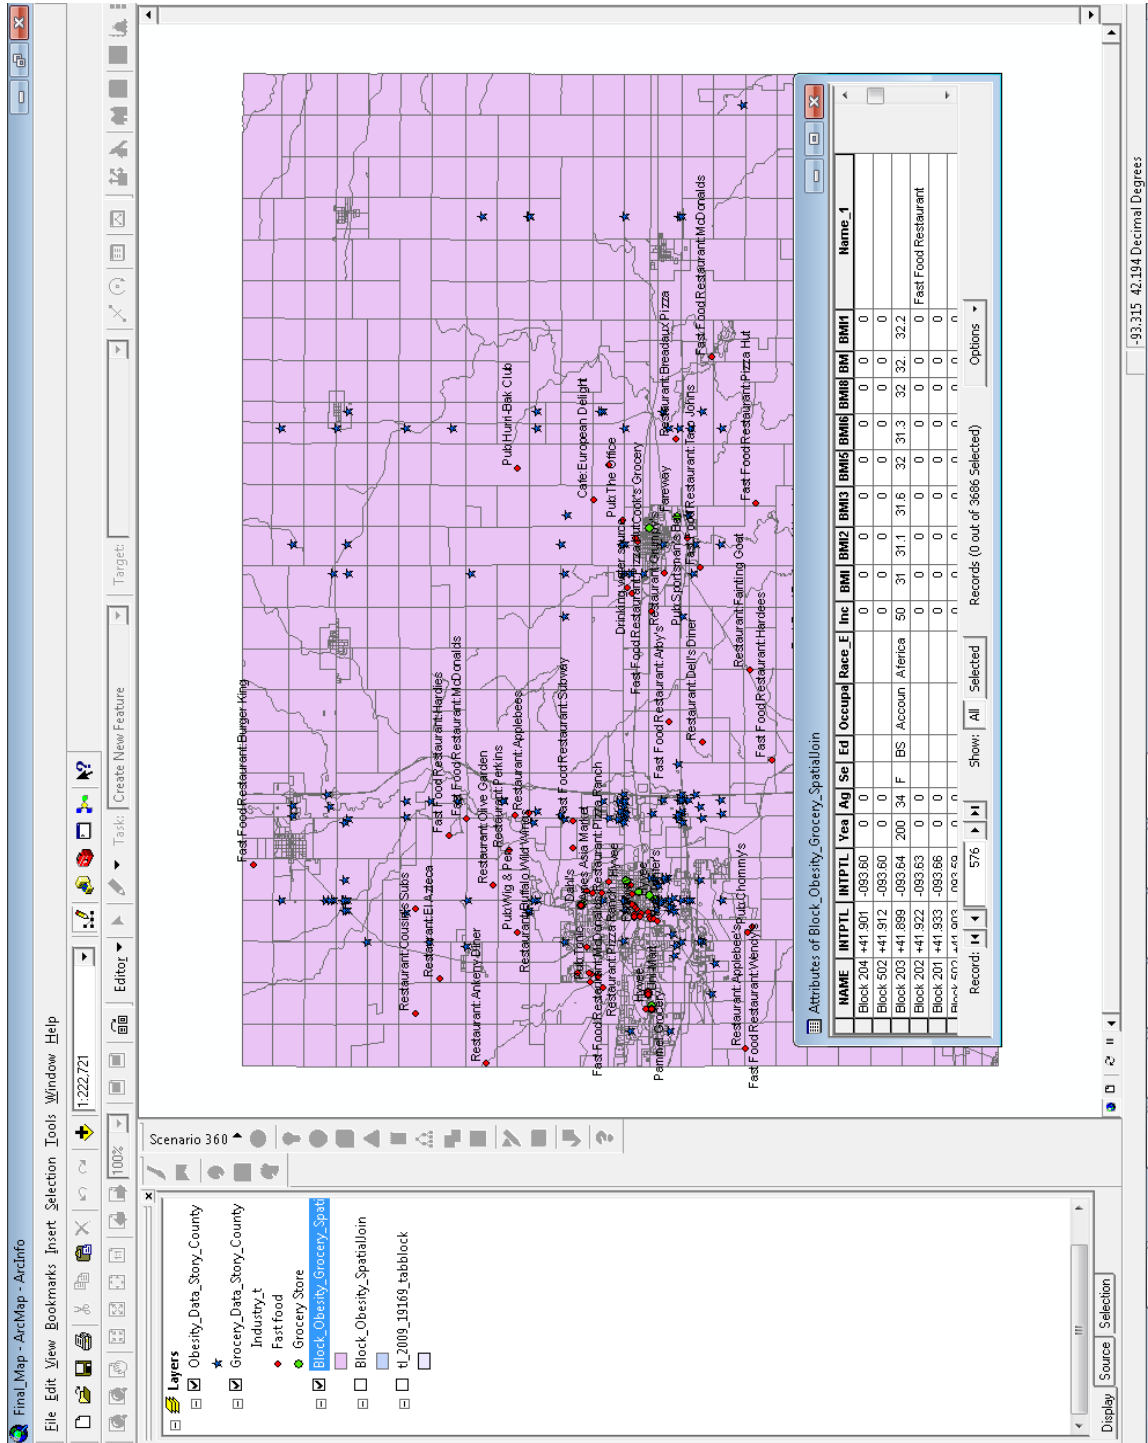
Final_Map - ArcMap - ArcInfo

File Edit View Bookmarks Insert Selection Tools Window Help

1:222,721

Editor ▾ Task: Create New Feature Target:

100%

Scenario 360

Layers
Obesity_Data_Story_County
Grocery_Data_Story_County
Industry_t
Fast food
Grocery Store
Block_Obesity_Grocery_Spati
Block_Obesity_SpatialJoin
tl_2009_19169_tabblock

Display Source Selection

Fast Food Restaurant Burger King
Fast Food Restaurant Hardies
Fast Food Restaurant McDonalds
Fast Food Restaurant Perkins
Restaurant Olive Garden
Restaurant Applebees
Fast Food Restaurant Subway
Restaurant Cousins Subs
Restaurant El Azteca
Restaurant Ankeny Diner
Pub Wig & Pen
Restaurant Buffalo Wild Wings
Pub Hurn-Bak Club
Cafe European Delight
Pub The Office
Cook's Grocery
Fareway
Restaurant Breadeaux Pizza
Restaurant Taco Johns
Fast Food Restaurant McDonalds
Fast Food Restaurant Pizza Hut
Drinking water source
Fast Food Restaurant Pizza Ranch
Fast Food Restaurant Arby's
Restaurant Dell's Diner
Pub Sportsman's Bar
Restaurant Fainting Goat
Fast Food Restaurant Hardees
Restaurant Applebee's
Pub Chammy's
Fast Food Restaurant Wendy's
Hy-Vee
Wal-Mart
Panther Grocery
Restaurant Pizza Ranch

Attributes of Block_Obesity_Grocery_SpatialJoin

| NAME | INTPTL | INTPTL | Yea | Ag | Se | Ed | Occupa | Race_E | Inc | BMI | BMI2 | BMI3 | BMI5 | BMI6 | BMI8 | BM | BMI1 | Name_1 |
|---|---|---|---|---|---|---|---|---|---|---|---|---|---|---|---|---|---|---|
| Block 204 | +41.901 | -093.60 | 0 | 0 | | | | | 0 | 0 | 0 | 0 | 0 | 0 | 0 | 0 | 0 | |
| Block 502 | +41.912 | -093.60 | 0 | 0 | | | | | 0 | 0 | 0 | 0 | 0 | 0 | 0 | 0 | 0 | |
| Block 203 | +41.899 | -093.64 | 200 | 34 | F | BS | Accoun | Africa | 50 | 31 | 31.1 | 31.6 | 32 | 31.3 | 32 | 32. | 32.2 | Fast Food Restaurant |
| Block 202 | +41.922 | -093.63 | 0 | 0 | | | | | 0 | 0 | 0 | 0 | 0 | 0 | 0 | 0 | 0 | |
| Block 201 | +41.933 | -093.66 | 0 | 0 | | | | | 0 | 0 | 0 | 0 | 0 | 0 | 0 | 0 | 0 | |

Record: 576 Show: All Selected Records (0 out of 3686 Selected) Options

-93.315 42.194 Decimal Degrees